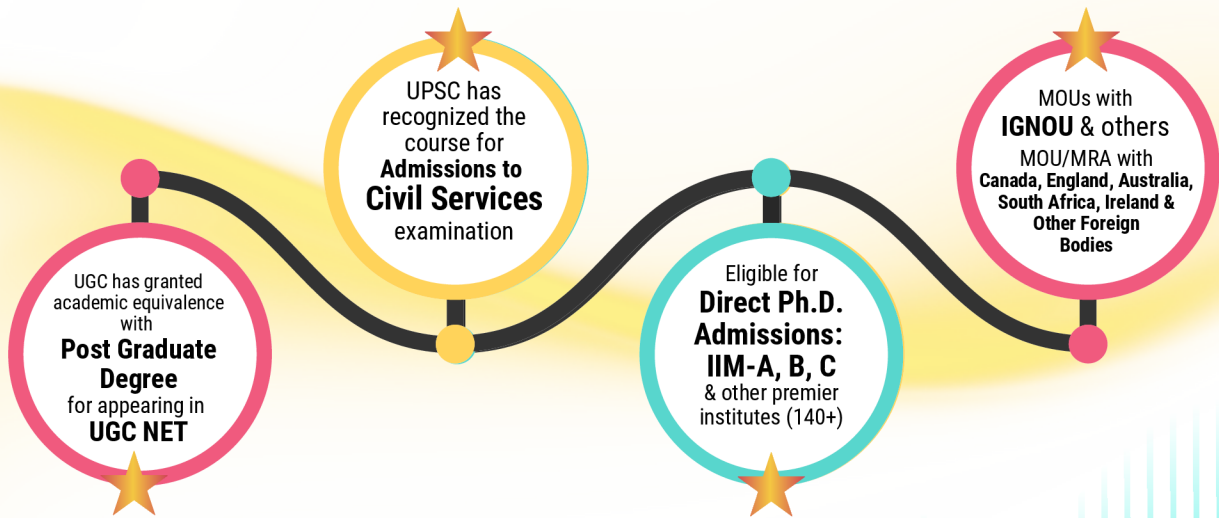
UGC has granted academic equivalence with
Post Graduate Degree
for appearing in
UGC NET

UPSC has recognized the course for
Admissions to
Civil Services
examination

Eligible for
Direct Ph.D. Admissions:
IIM-A, B, C
& other premier institutes (140+)

MOUs with
IGNOU & others
MOU/MRA with
Canada, England, Australia, South Africa, Ireland & Other Foreign Bodies